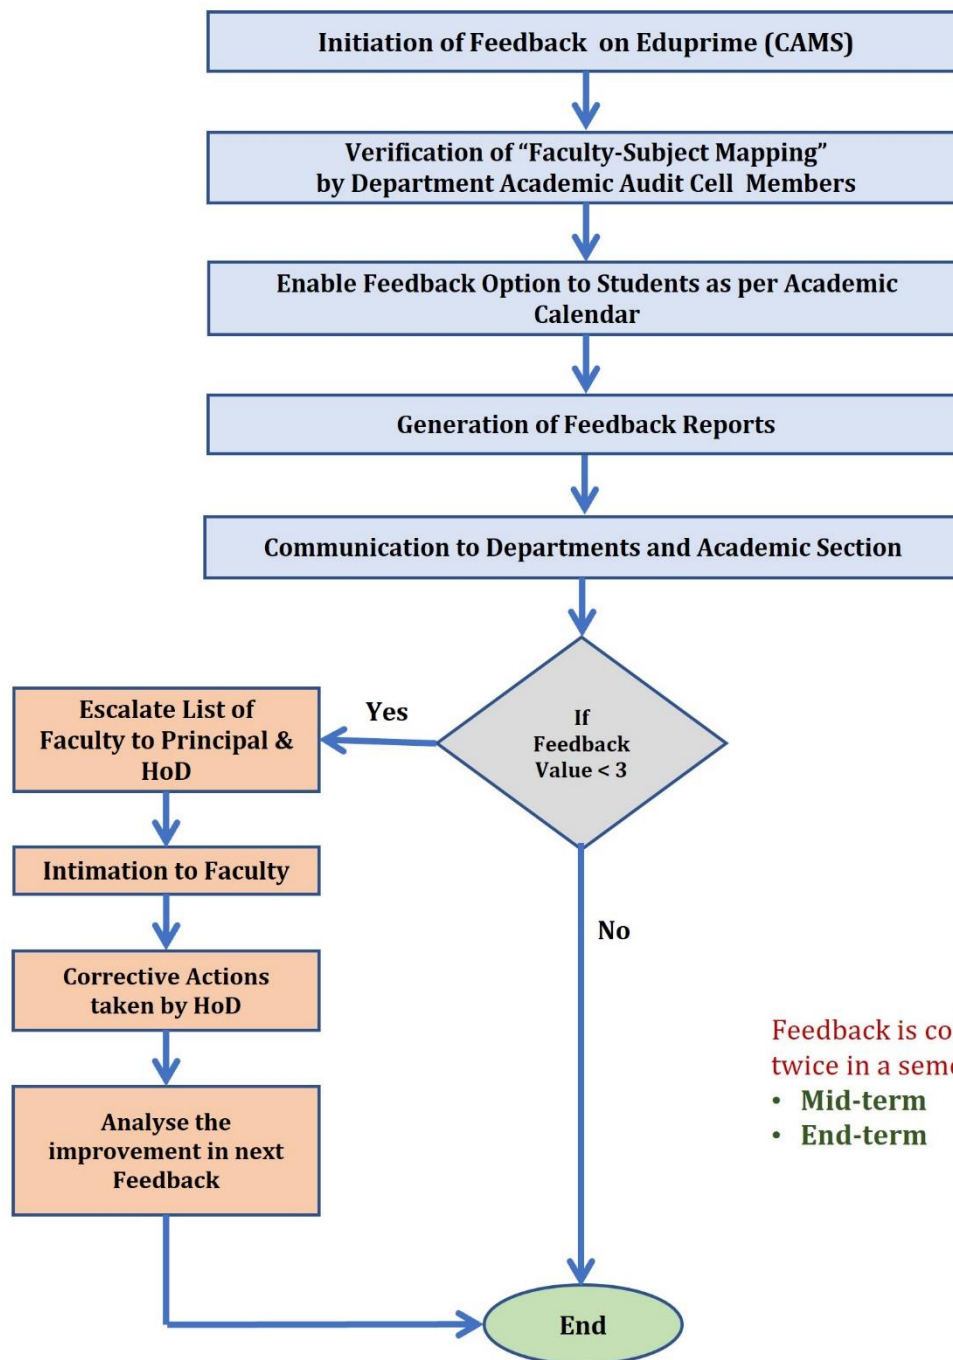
Initiation of Feedback on Eduprime (CAMS)

Verification of "Faculty-Subject Mapping" by Department Academic Audit Cell Members

Enable Feedback Option to Students as per Academic Calendar

Generation of Feedback Reports

Communication to Departments and Academic Section

If Feedback Value < 3

Yes

Escalate List of Faculty to Principal & HoD

Intimation to Faculty

Corrective Actions taken by HoD

Analyse the improvement in next Feedback

No

Feedback is co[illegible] twice in a seme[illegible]
• Mid-term
• End-term

End